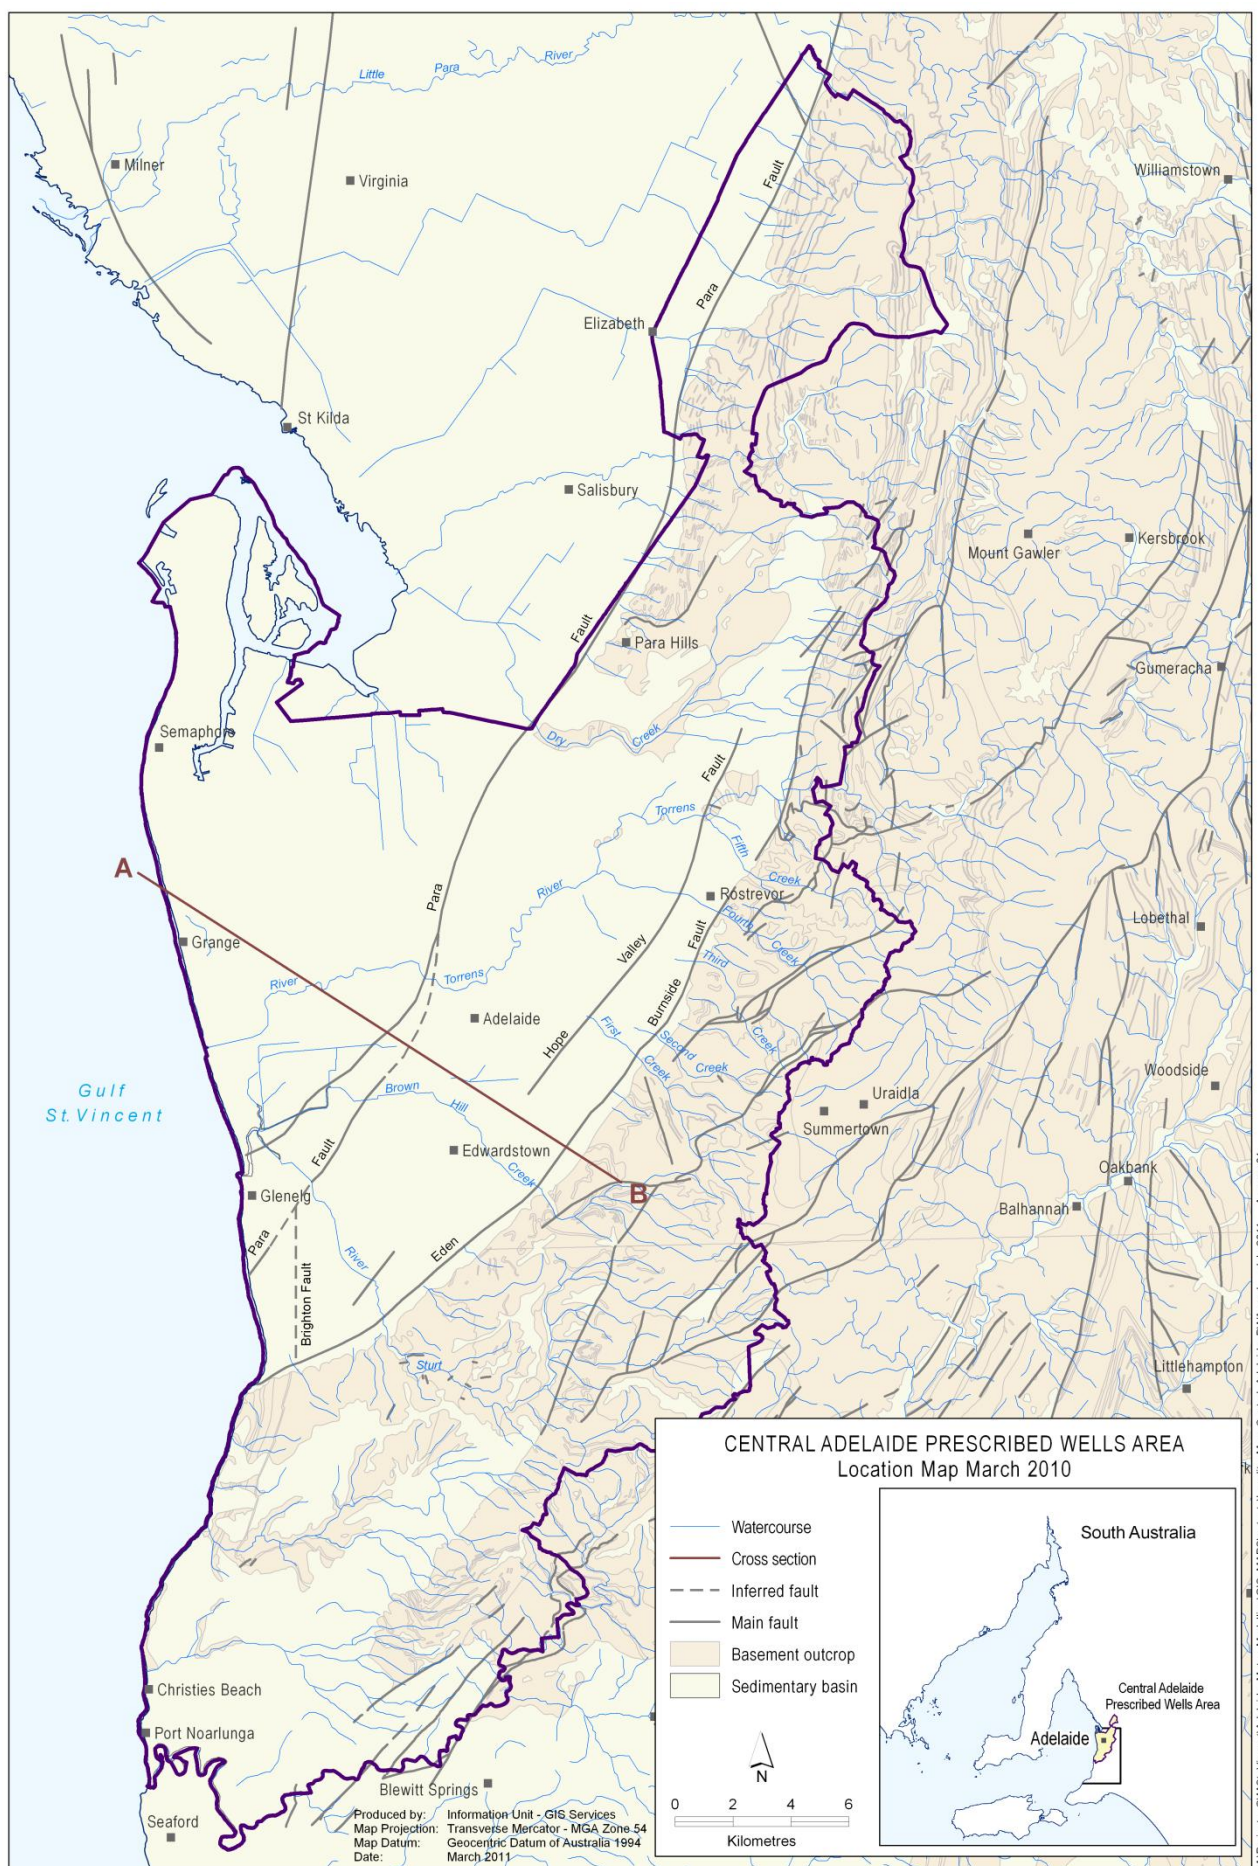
Little Para River

Milner

Virginia

Williamstown

Fault

Para

Elizabeth

St Kilda

Salisbury

Mount Gawler

Kersbrook

Fault

Para Hills

Gumeracha

Semaphore

Dry Creek

Fault

Torrens

Fifth

Creek

A

Rostrevor

Para

River

Fourth

Creek

Lobethal

Grange

Valley

Fault

Third

River

Torrens

Adelaide

Burnside

Creek

First

Second

Hope

Creek

Creek

Woodside

Gulf St.Vincent

Brown

Hill

Uraidla

Summertown

Fault

Edwardstown

Creek

Oakbank

B

Glenelg

Balhannah

Para

River

Eden

Brighton Fault

Sturt

Littlehampton

CENTRAL ADELAIDE PRESCRIBED WELLS AREA
Location Map March 2010

Watercourse
Cross section
Inferred fault
Main fault
Basement outcrop
Sedimentary basin

South Australia

Central Adelaide Prescribed Wells Area

Adelaide

N

0 2 4 6
Kilometres

Christies Beach

Port Noarlunga

Blewitt Springs

Seaford

Produced by: Information Unit - GIS Services
Map Projection: Transverse Mercator - MGA Zone 54
Map Datum: Geocentric Datum of Australia 1994
Date: March 2011